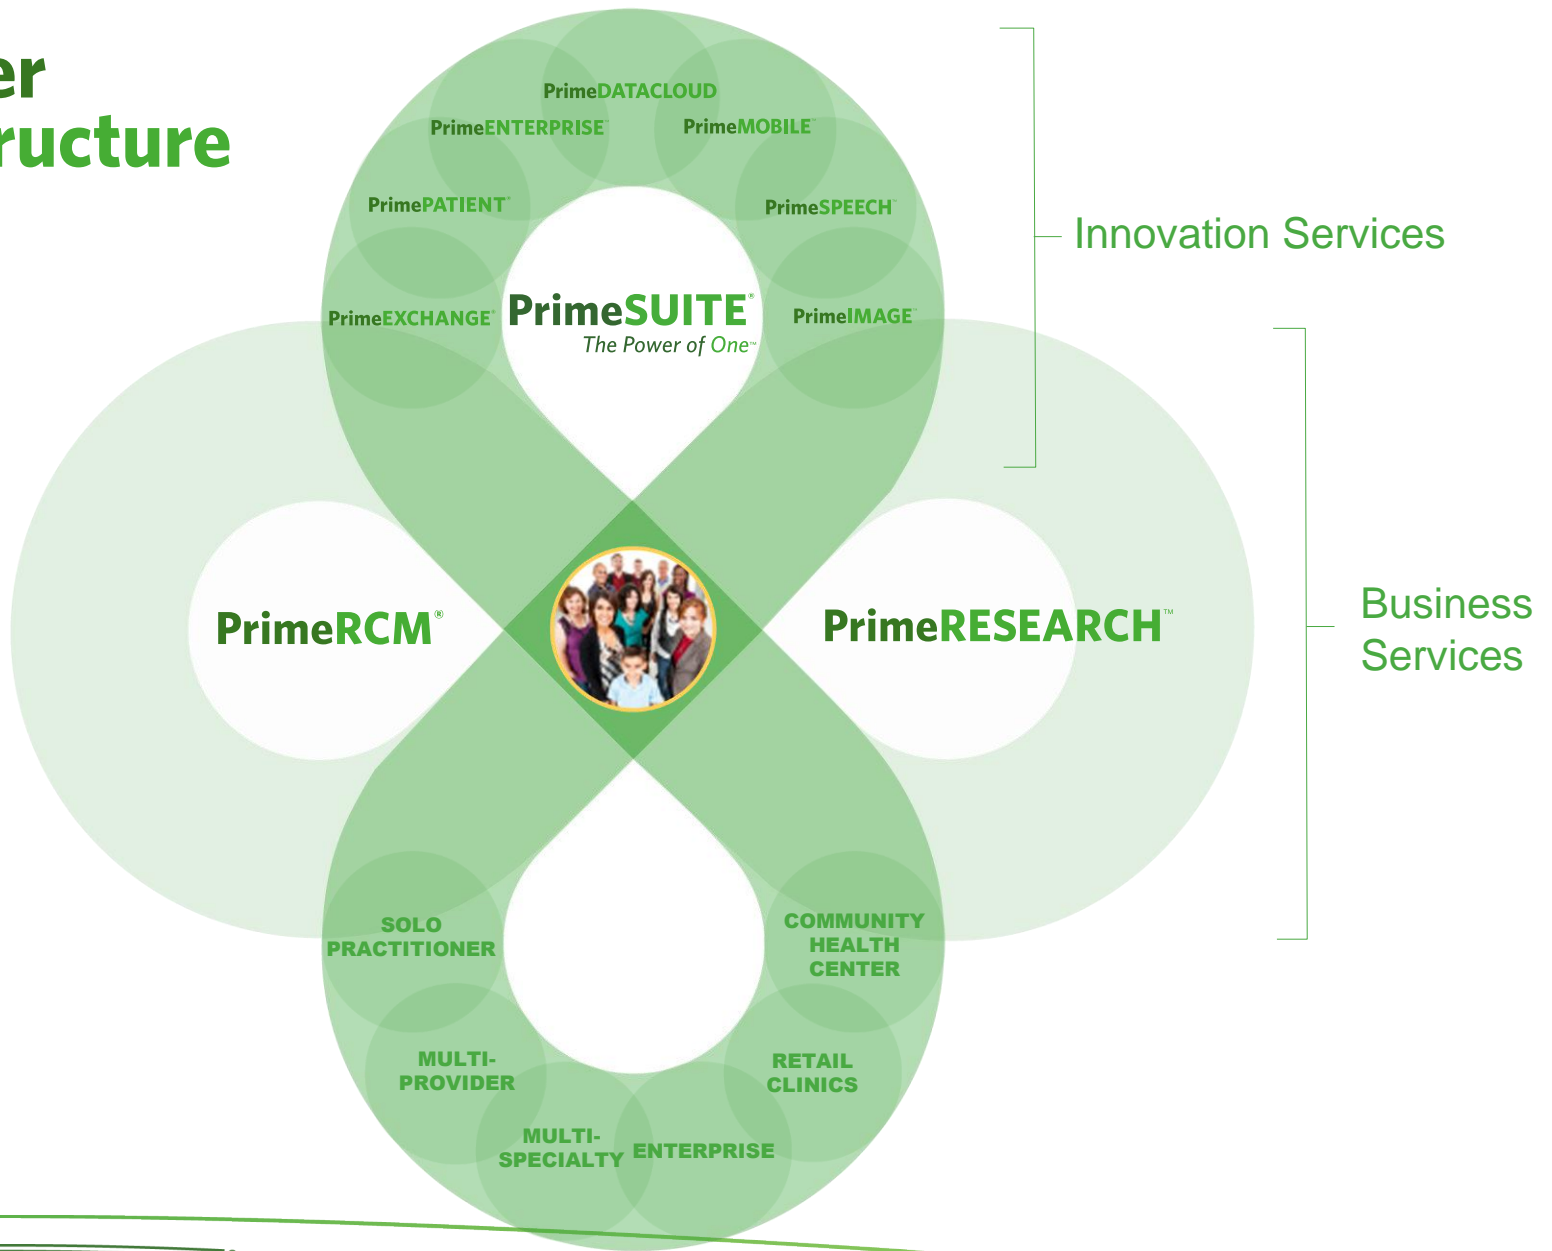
er
ructure

PrimeDATACLOUD
PrimeENTERPRISE
PrimeMOBILE
PrimePATIENT
PrimeSPEECH
PrimeEXCHANGE
PrimeSUITE
The Power of One
PrimeIMAGE

Innovation Services

PrimeRCM
PrimeRESEARCH

Business Services

SOLO PRACTITIONER
COMMUNITY HEALTH CENTER
MULTI-PROVIDER
RETAIL CLINICS
MULTI-SPECIALTY
ENTERPRISE